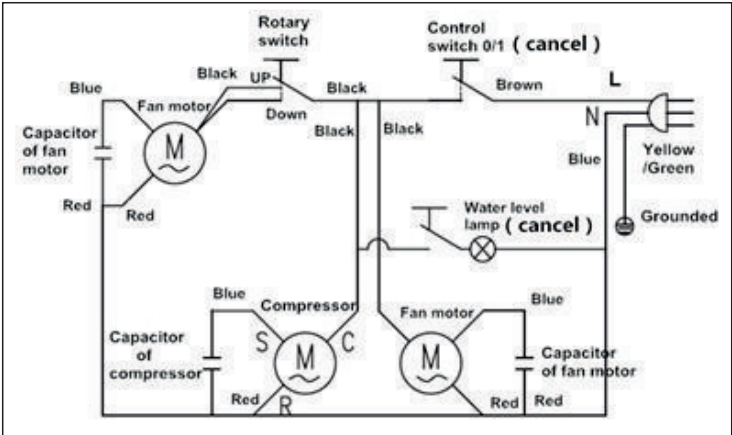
Rotary switch

Control switch 0/1 ( cancel )

Blue

Black

UP

Black

Brown

L

Fan motor

N

Capacitor of fan motor

M

Down

Black

Black

Blue

Yellow /Green

Red

Red

Water level lamp ( cancel )

Grounded

Blue

Compressor

Fan motor

Blue

Capacitor of compressor

S

M

C

M

Capacitor of fan motor

Red

R

Red

Red